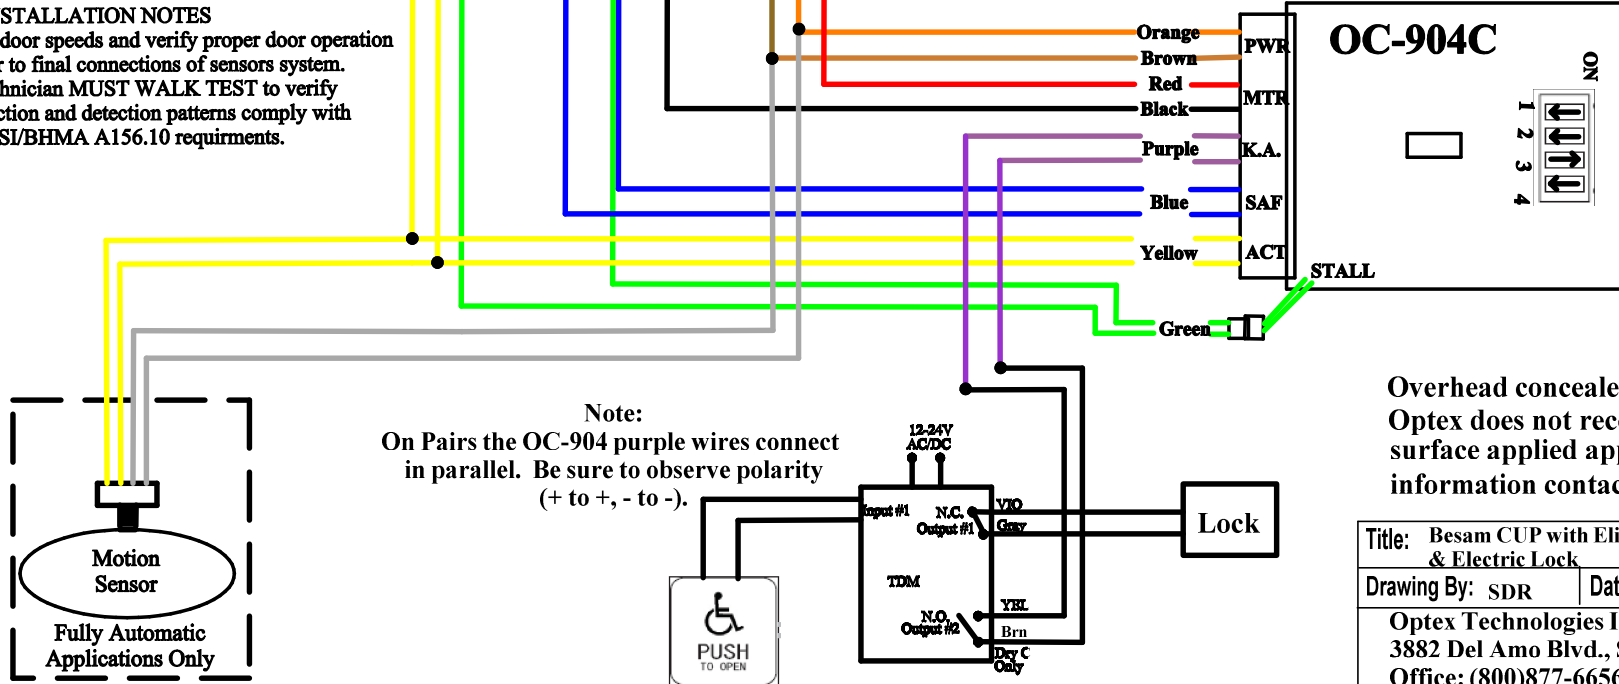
STALLATION NOTES
door speeds and verify proper door operation
r to final connections of sensors system.
hnician MUST WALK TEST to verify
ction and detection patterns comply with
SI/BHMA A156.10 requirments.

Orange
Brown
Red
Black
Purple
Blue
Yellow
Green

PWR
MTR
K.A.
SAF
ACT
STALL

OC-904C

ON
1
2
3
4

Motion Sensor

Fully Automatic Applications Only

Note:
On Pairs the OC-904 purple wires connect in parallel. Be sure to observe polarity (+ to +, - to -).

12-24V AC/DC
Input #1
N.C. Output #1
VIO
Gray
TDM
YEL
N.O. Output #2
Brn
Dry C Only

Lock

PUSH
TO OPEN

Overhead conceale
Optex does not rec
surface applied ap
information contac

Title: Besam CUP with Ele
& Electric Lock
Drawing By: SDR
Dat
Optex Technologies I
3882 Del Amo Blvd., 
Office: (800)877-6656